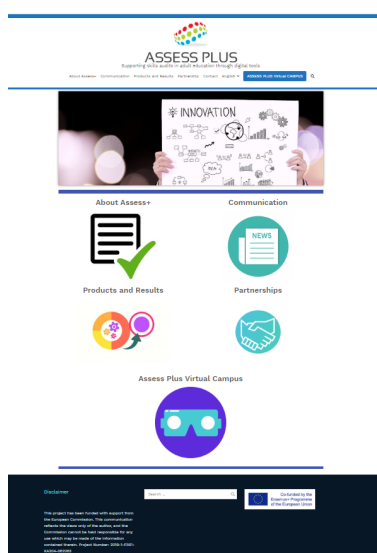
ASSESS PLUS
Supporting skills audits in adult education through digital tools

About Assess+ Communication Products and Results Partnership Contact English ASSESS PLUS Virtual CAMPUS

INNOVATION

NEWS

About Assess+

Communication

Products and Results

Partnerships

Assess Plus Virtual Campus

Disclaimer

This project has been funded with support from the European Commission. This communication reflects the views only of the author, and the Commission cannot be held responsible for any use which may be made of the information contained therein. Project Number: 2019-1-FR01-KA204-062089

Search ...

Co-funded by the Erasmus+ Programme of the European Union